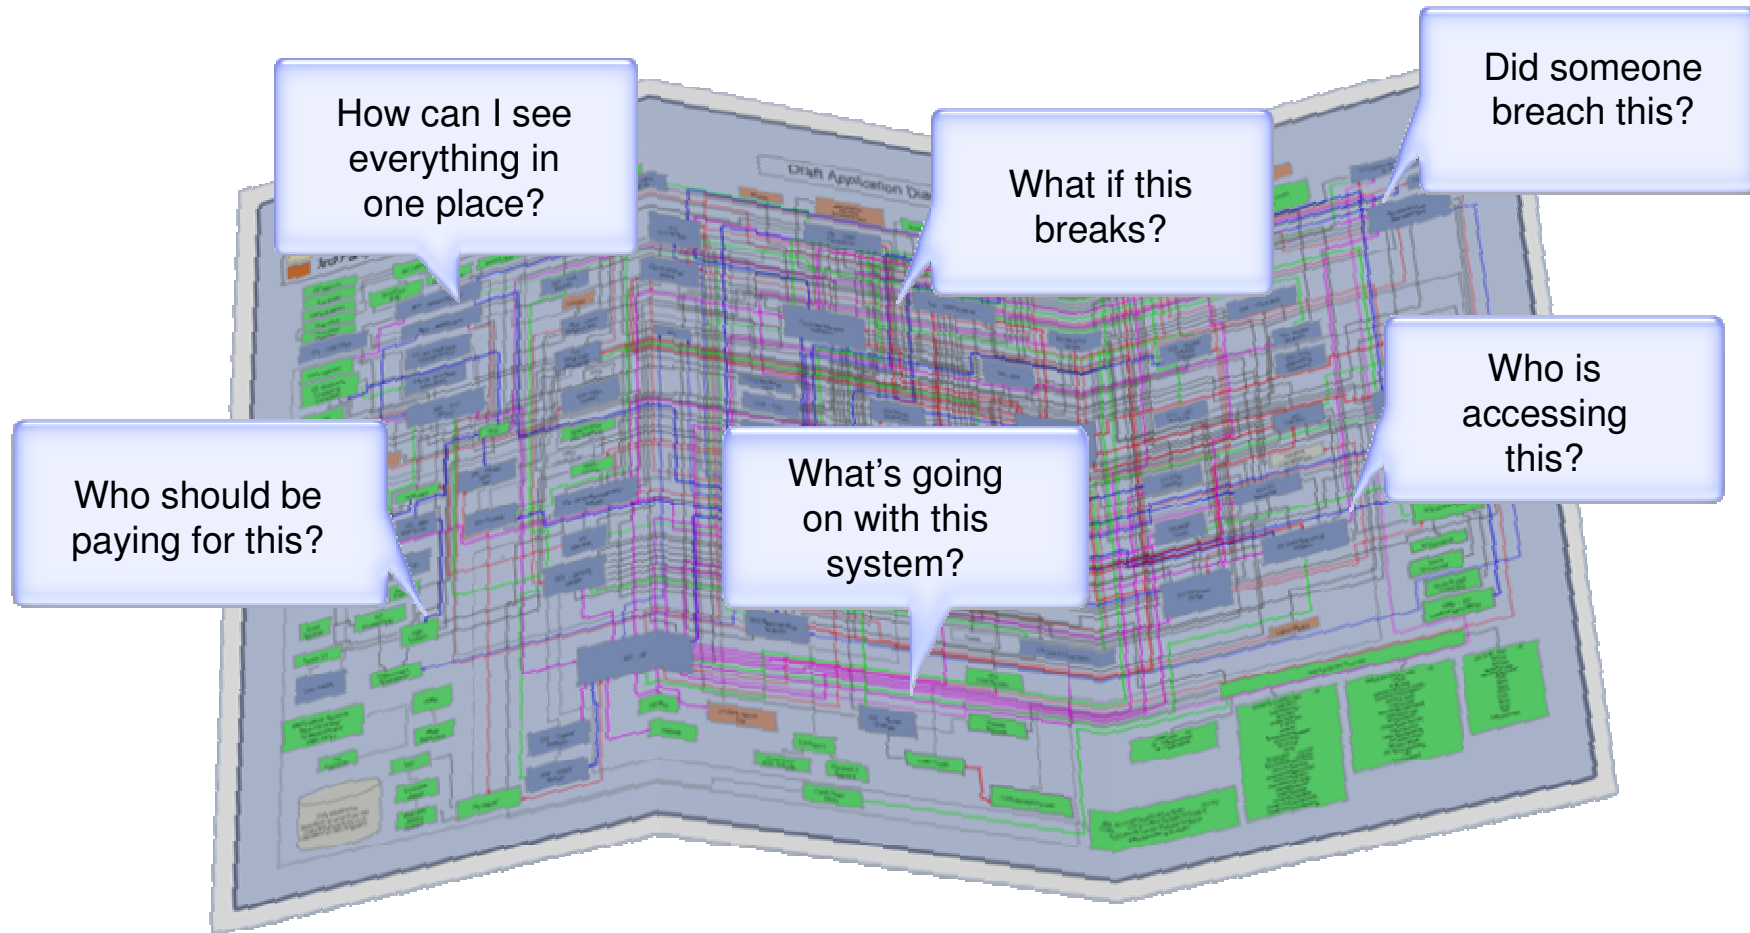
How can I see everything in one place?

Draft Application Dia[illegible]

What if this breaks?

Did someone breach this?

Who is accessing this?

Who should be paying for this?

What's going on with this system?